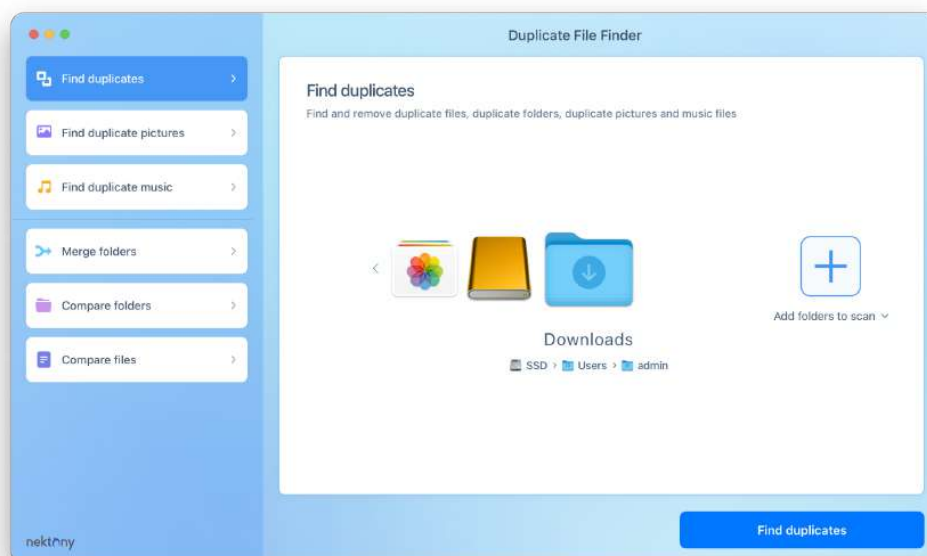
Duplicate File Finder

Find duplicates

Find duplicate pictures

Find duplicate music

Merge folders

Compare folders

Compare files

nektony

Find duplicates

Find and remove duplicate files, duplicate folders, duplicate pictures and music files

Downloads

SSD › Users › admin

Add folders to scan

Find duplicates